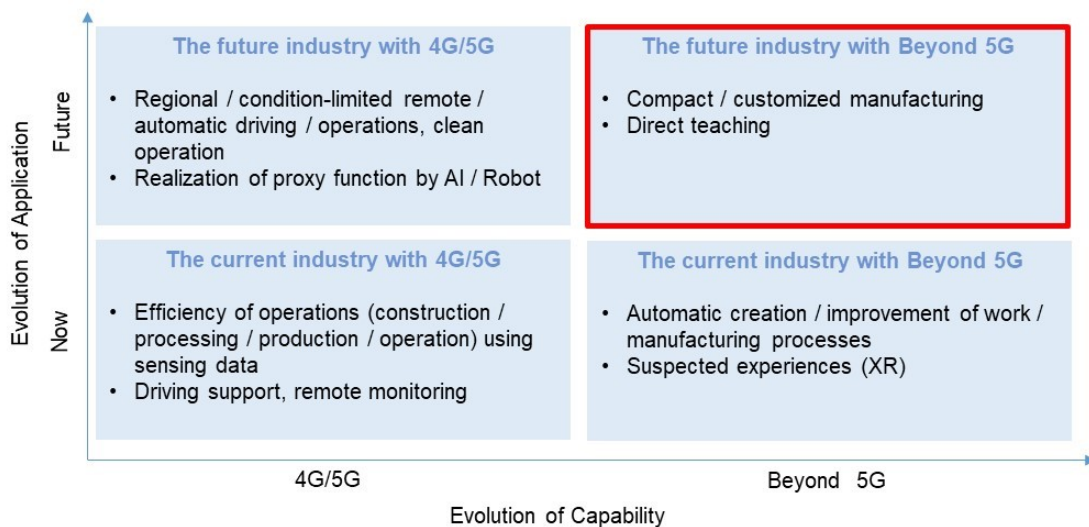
Evolution of Application

Future

Now

The future industry with 4G/5G

• Regional / condition-limited remote / automatic driving / operations, clean operation
• Realization of proxy function by AI / Robot

The future industry with Beyond 5G

• Compact / customized manufacturing
• Direct teaching

The current industry with 4G/5G

• Efficiency of operations (construction / processing / production / operation) using sensing data
• Driving support, remote monitoring

The current industry with Beyond 5G

• Automatic creation / improvement of work / manufacturing processes
• Suspected experiences (XR)

4G/5G

Beyond 5G

Evolution of Capability